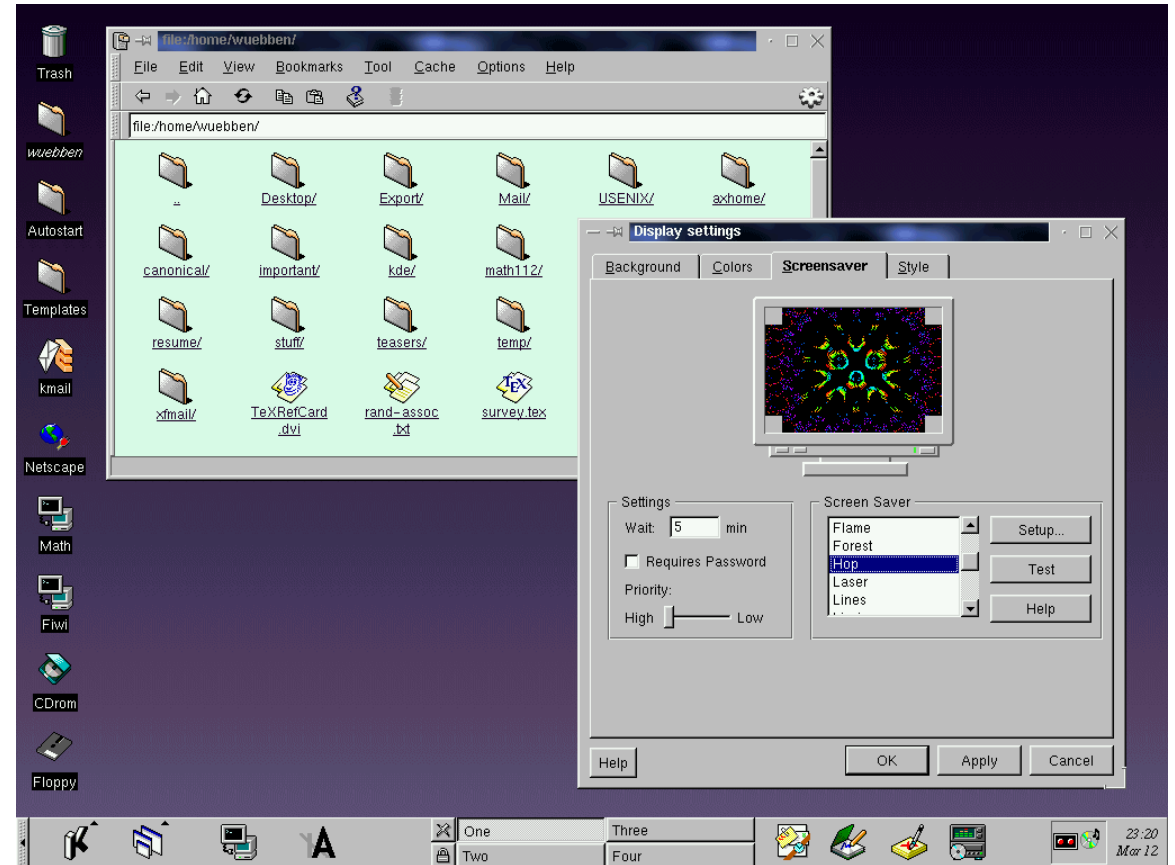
Trash

wuebben

Autostart

Templates

kmail

Netscape

Math

Fiwi

CDrom

Floppy

file:/home/wuebben/

File Edit View Bookmarks Tool Cache Options Help

file:/home/wuebben/

..
Desktop/
Export/
Mail/
USENIX/
axhome/
canonical/
important/
kde/
math112/
resume/
stuff/
teasers/
temp/
xfmail/
TeXRefCard.dvi
rand-assoc.txt
survey.tex

Display settings

Background | Colors | Screensaver | Style

Settings
Wait: 5 min
Requires Password
Priority:
High Low

Screen Saver
Flame
Forest
Hop
Laser
Lines

Setup...
Test
Help

Help
OK
Apply
Cancel

One
Two
Three
Four

23:20
Mar 12